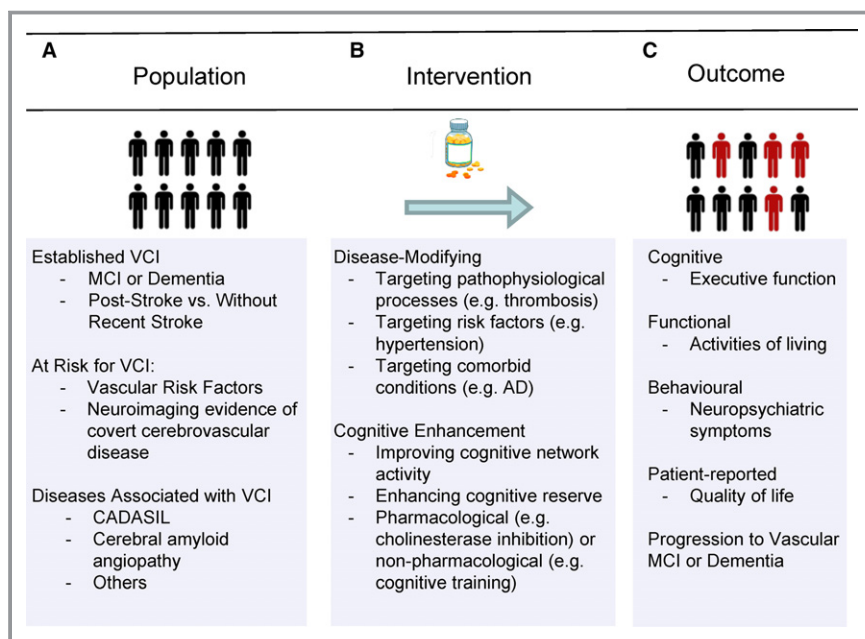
A
Population

B
Intervention

C
Outcome

Established VCI
- MCI or Dementia
- Post-Stroke vs. Without Recent Stroke

At Risk for VCI:
- Vascular Risk Factors
- Neuroimaging evidence of covert cerebrovascular disease

Diseases Associated with VCI
- CADASIL
- Cerebral amyloid angiopathy
- Others

Disease-Modifying
- Targeting pathophysiological processes (e.g. thrombosis)
- Targeting risk factors (e.g. hypertension)
- Targeting comorbid conditions (e.g. AD)

Cognitive Enhancement
- Improving cognitive network activity
- Enhancing cognitive reserve
- Pharmacological (e.g. cholinesterase inhibition) or non-pharmacological (e.g. cognitive training)

Cognitive
- Executive function

Functional
- Activities of living

Behavioural
- Neuropsychiatric symptoms

Patient-reported
- Quality of life

Progression to Vascular MCI or Dementia